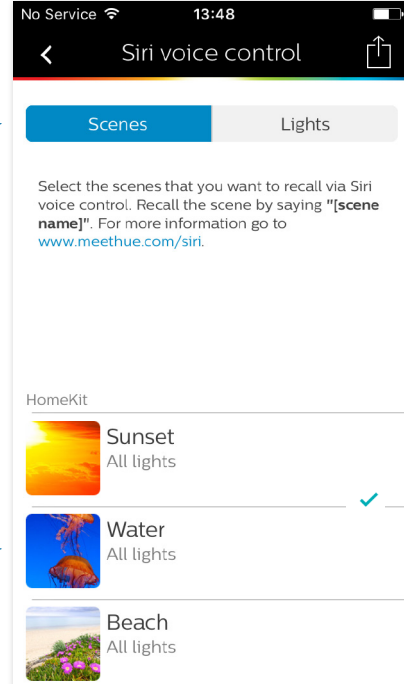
No Service 13:48

Siri voice control

Scenes | Lights

Select the scenes that you want to recall via Siri voice control. Recall the scene by saying **"[scene name]"**. For more information go to www.meethue.com/siri.

HomeKit

Sunset
All lights

Water
All lights

Beach
All lights